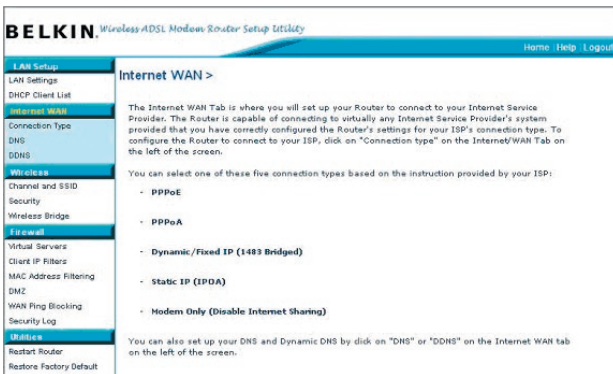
BELKIN. Wireless ADSL Modem Router Setup Utility

Home | Help | Logout

LAN Setup
LAN Settings
DHCP Client List
Internet WAN
Connection Type
DNS
DDNS
Wireless
Channel and SSID
Security
Wireless Bridge
Firewall
Virtual Servers
Client IP Filters
MAC Address Filtering
DMZ
WAN Ping Blocking
Security Log
Utilities
Restart Router
Restore Factory Default

Internet WAN >

The Internet WAN Tab is where you will set up your Router to connect to your Internet Service Provider. The Router is capable of connecting to virtually any Internet Service Provider's system provided that you have correctly configured the Router's settings for your ISP's connection type. To configure the Router to connect to your ISP, click on "Connection type" on the Internet/WAN Tab on the left of the screen.

You can select one of these five connection types based on the instruction provided by your ISP:

- PPPoE

- PPPoA

- Dynamic/Fixed IP (1483 Bridged)

- Static IP (IPOA)

- Modem Only (Disable Internet Sharing)

You can also set up your DNS and Dynamic DNS by click on "DNS" or "DDNS" on the Internet WAN tab on the left of the screen.